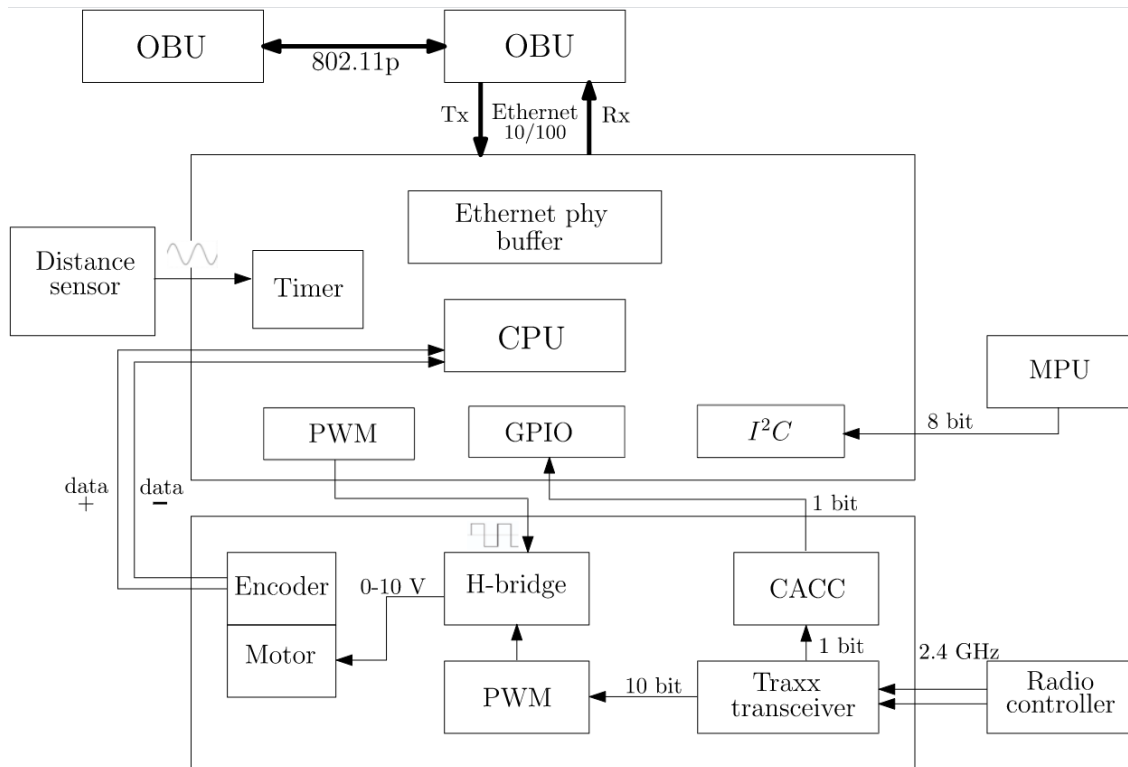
OBU

802.11p

OBU

Tx

Ethernet 10/100

Rx

Ethernet phy buffer

Distance sensor

Timer

CPU

MPU

PWM

GPIO

$I^2C$

8 bit

data +

data −

1 bit

Encoder

0-10 V

H-bridge

CACC

Motor

1 bit

2.4 GHz

PWM

10 bit

Traxx transceiver

Radio controller